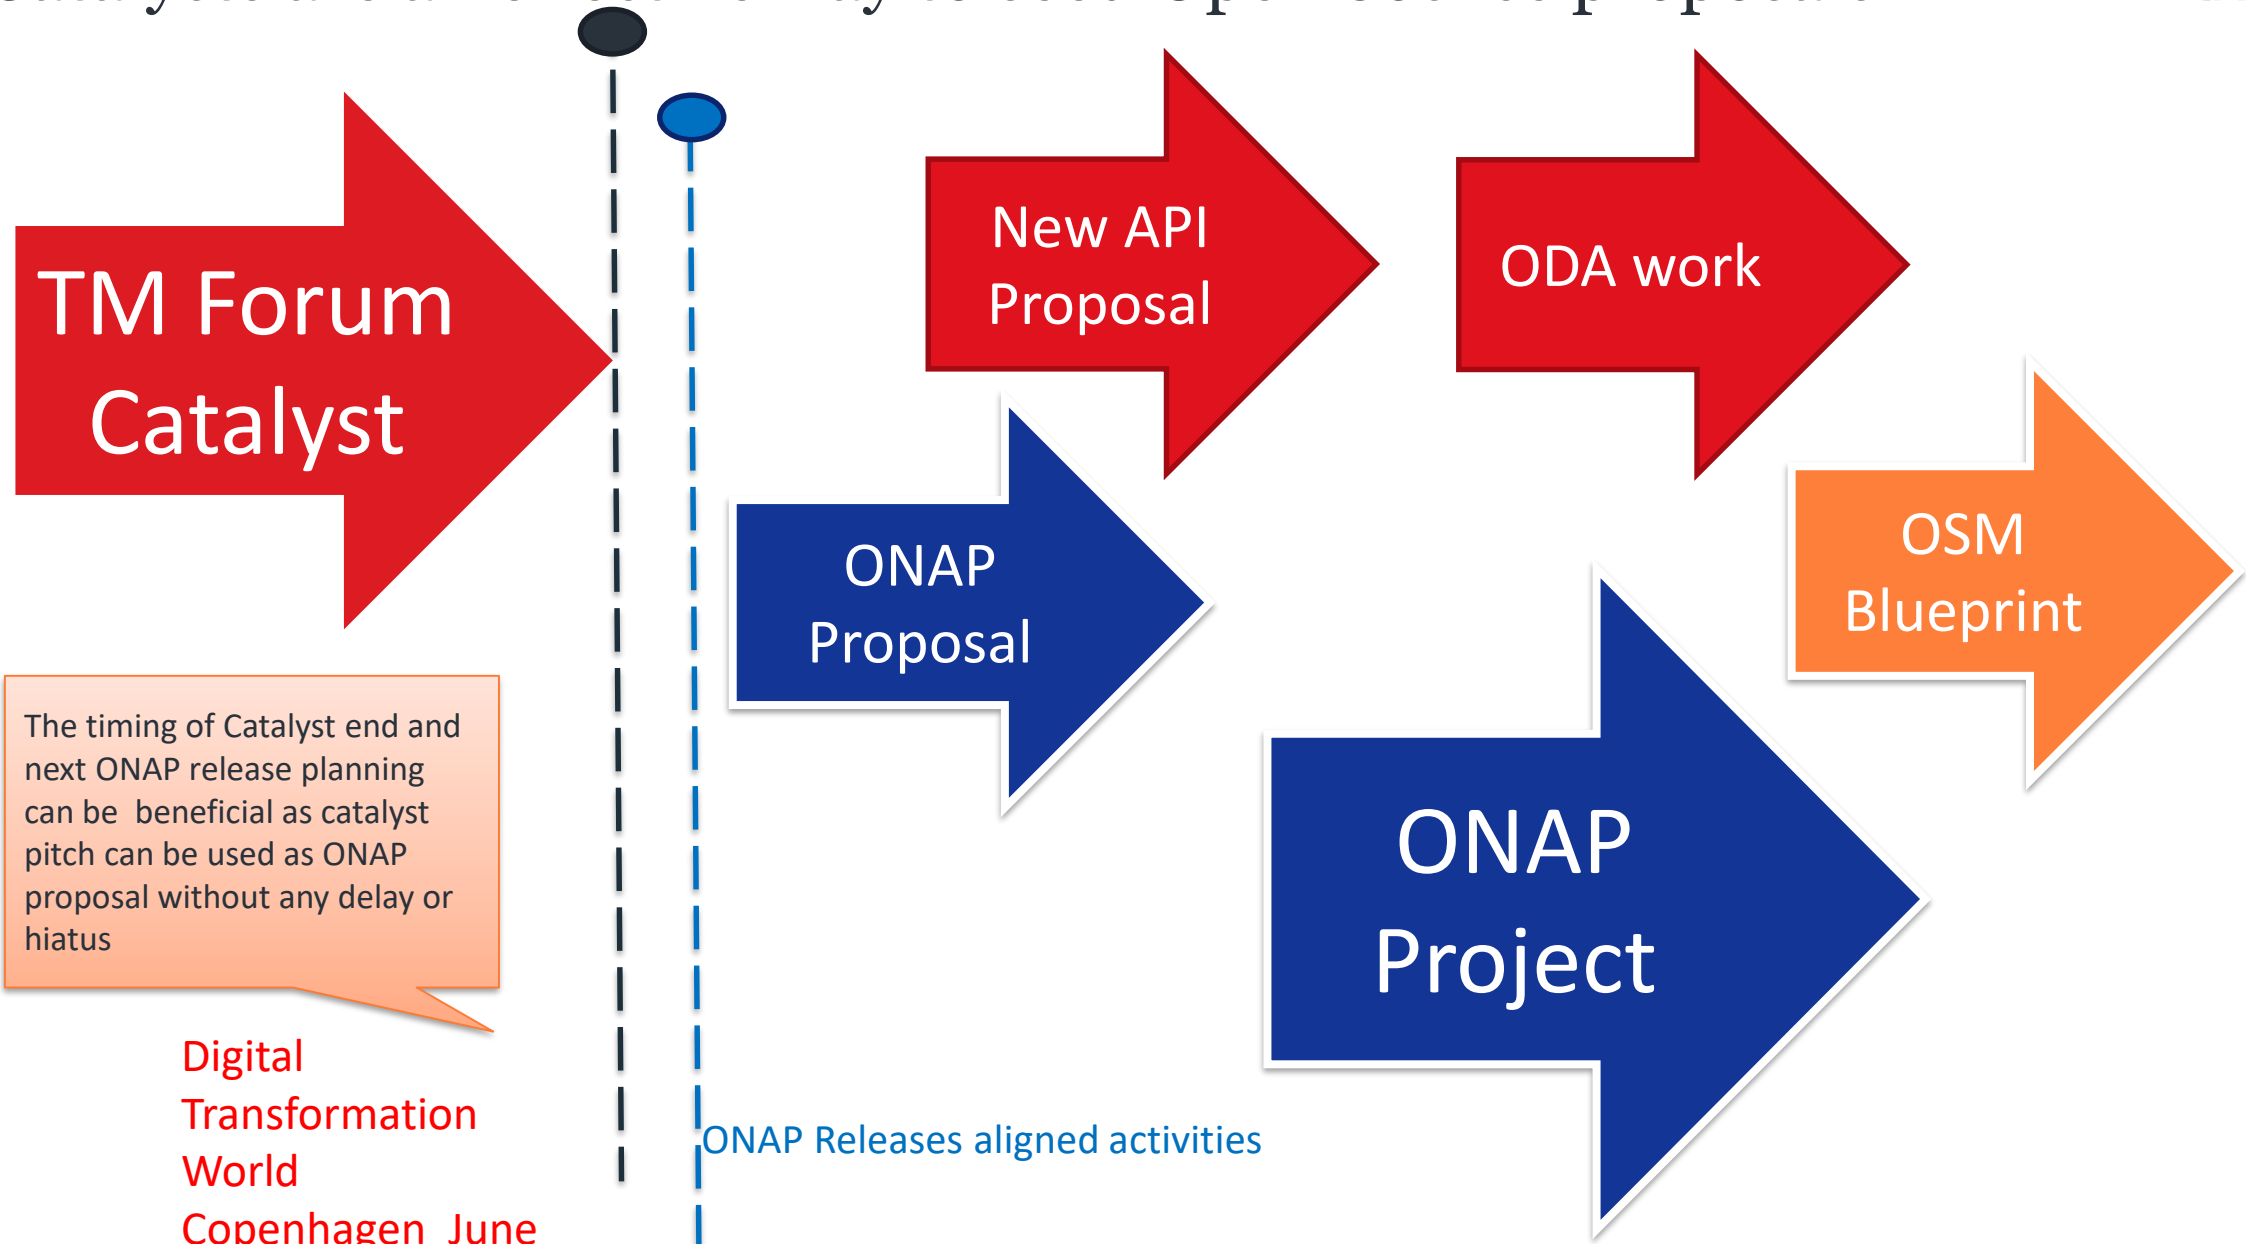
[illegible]

TM Forum Catalyst

New API Proposal

ODA work

ONAP Proposal

OSM Blueprint

The timing of Catalyst end and next ONAP release planning can be beneficial as catalyst pitch can be used as ONAP proposal without any delay or hiatus

ONAP Project

Digital Transformation World Copenhagen June

ONAP Releases aligned activities